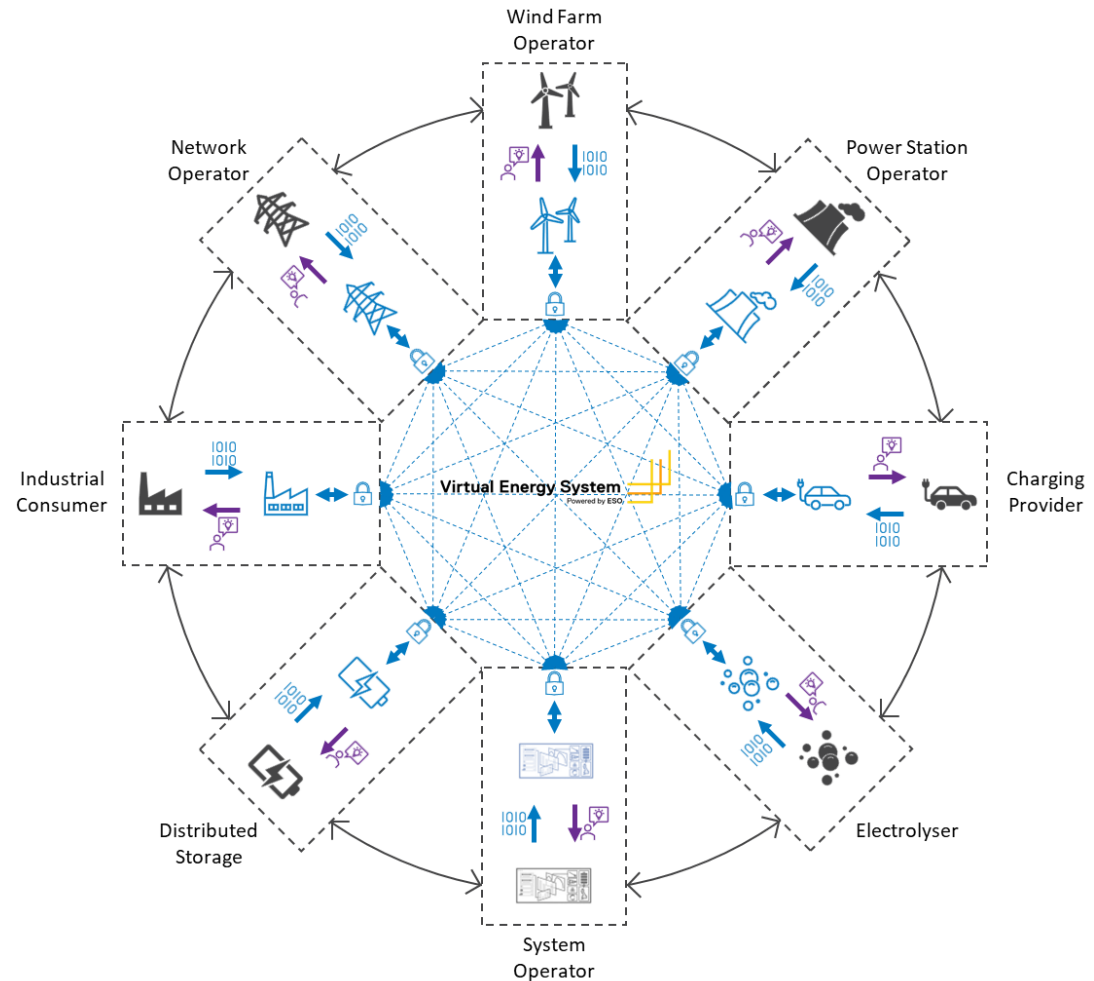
Wind Farm Operator

Network Operator

Power Station Operator

1010
1010

1010
1010

1010
1010

Industrial Consumer

1010
1010

Virtual Energy System
Powered by ESO

Charging Provider

1010
1010

1010
1010

1010
1010

1010
1010

Distributed Storage

Electrolyser

System Operator